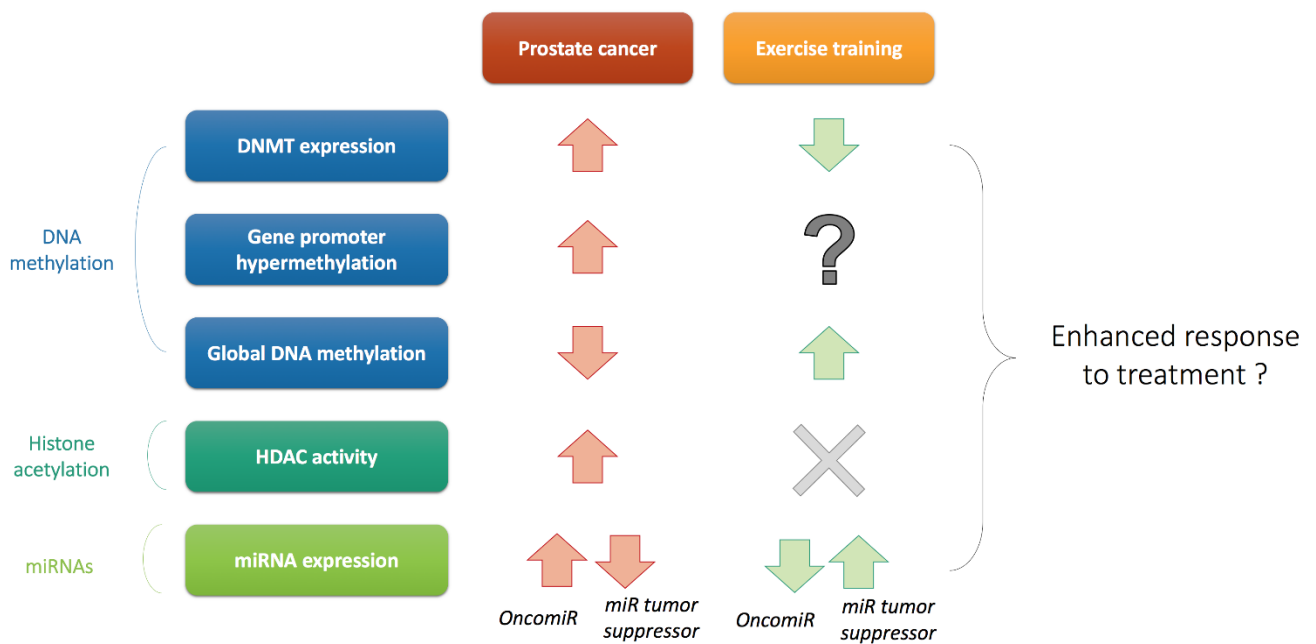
Prostate cancer

Exercise training

DNA methylation

DNMT expression

Gene promoter hypermethylation

?

Global DNA methylation

Enhanced response to treatment ?

Histone acetylation

HDAC activity

miRNAs

miRNA expression

OncomiR

miR tumor suppressor

OncomiR

miR tumor suppressor